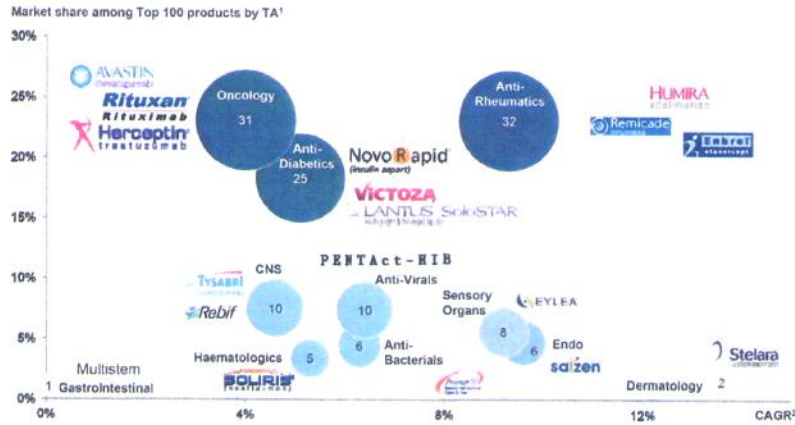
Market share among Top 100 products by TA¹

30%
25%
20%
15%
10%
5%
0%

0%
4%
8%
12%
CAGR²

AVASTIN
bevacizumab
Rituxan
Rituximab
Herceptin
trastuzumab

Oncology
31

Anti-Diabetics
25

NovoRapid
(insulin aspart)
VICTOZA
LANTUS SoloSTAR

Anti-Rheumatics
32

HUMIRA
adalimumab
Remicade
Enbrel
etanercept

PENTAct-HIB

TYSABRI
CNS
10
Rebif

Anti-Virals
10

Anti-Bacterials
6

Sensory Organs
8

EYLEA

Endo
6
saizen

Haematologics
5
SOLIRIS
eculizumab

Multistem
1 Gastrointestinal

Dermatology 2

Stelara
ustekinumab